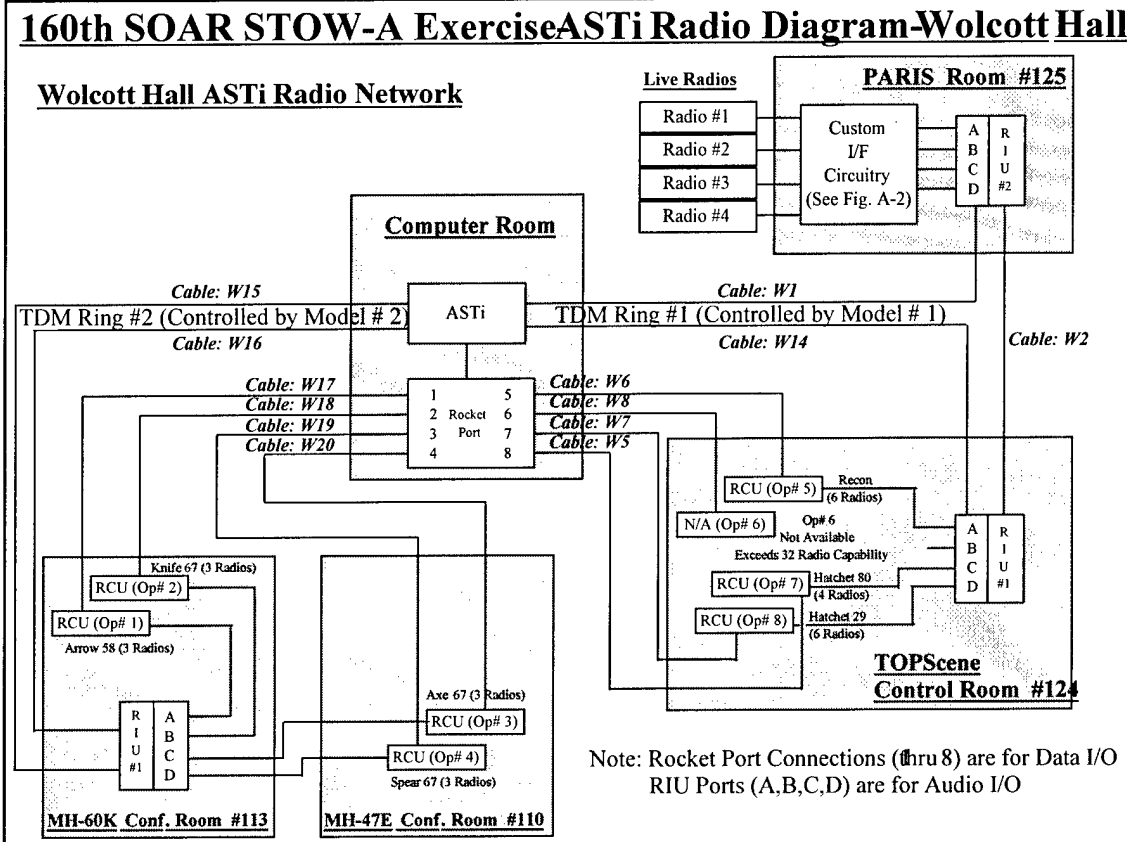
160th SOAR STOW-A ExerciseASTi Radio Diagram-Wolcott Hall

Wolcott Hall ASTi Radio Network

Live Radios

Radio #1

Radio #2

Radio #3

Radio #4

Custom I/F Circuitry (See Fig. A-2)

PARIS Room #125

A B C D

R I U #2

Computer Room

ASTi

Cable: W15

TDM Ring #2 (Controlled by Model # 2)

Cable: W16

Cable: W1

TDM Ring #1 (Controlled by Model # 1)

Cable: W14

Cable: W2

Cable: W17

Cable: W18

Cable: W19

Cable: W20

1 2 3 4 Rocket Port 5 6 7 8

Cable: W6

Cable: W8

Cable: W7

Cable: W5

RCU (Op# 5) Recon (6 Radios)

N/A (Op# 6) Op# 6 Not Available Exceeds 32 Radio Capability

RCU (Op# 7) Hatchet 80 (4 Radios)

RCU (Op# 8) Hatchet 29 (6 Radios)

A B C D

R I U #1

TOPScene Control Room #124

Knife 67 (3 Radios)

RCU (Op# 2)

RCU (Op# 1)

Arrow 58 (3 Radios)

R I U #1

A B C D

MH-60K Conf. Room #113

Axe 67 (3 Radios)

RCU (Op# 3)

RCU (Op# 4)

Spear 67 (3 Radios)

MH-47E Conf. Room #110

Note: Rocket Port Connections (1 thru 8) are for Data I/O
RIU Ports (A,B,C,D) are for Audio I/O